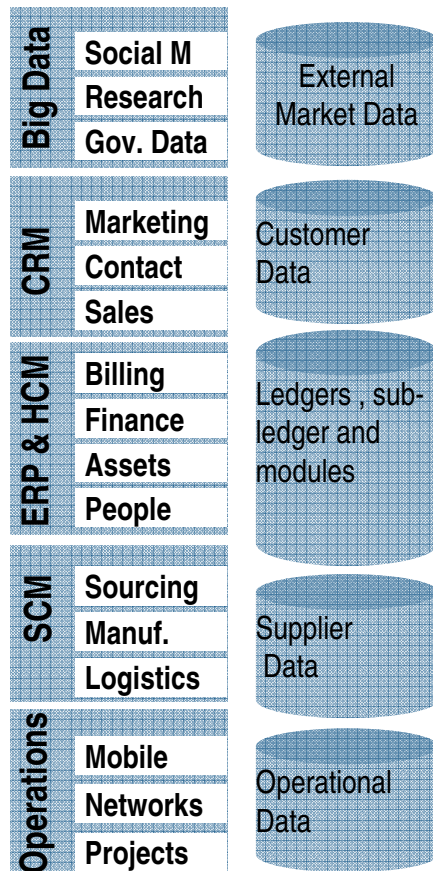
Big Data
Social M
Research
Gov. Data

External Market Data

CRM
Marketing
Contact
Sales

Customer Data

ERP & HCM
Billing
Finance
Assets
People

Ledgers , subledger and modules

SCM
Sourcing
Manuf.
Logistics

Supplier Data

Operations
Mobile
Networks
Projects

Operational Data